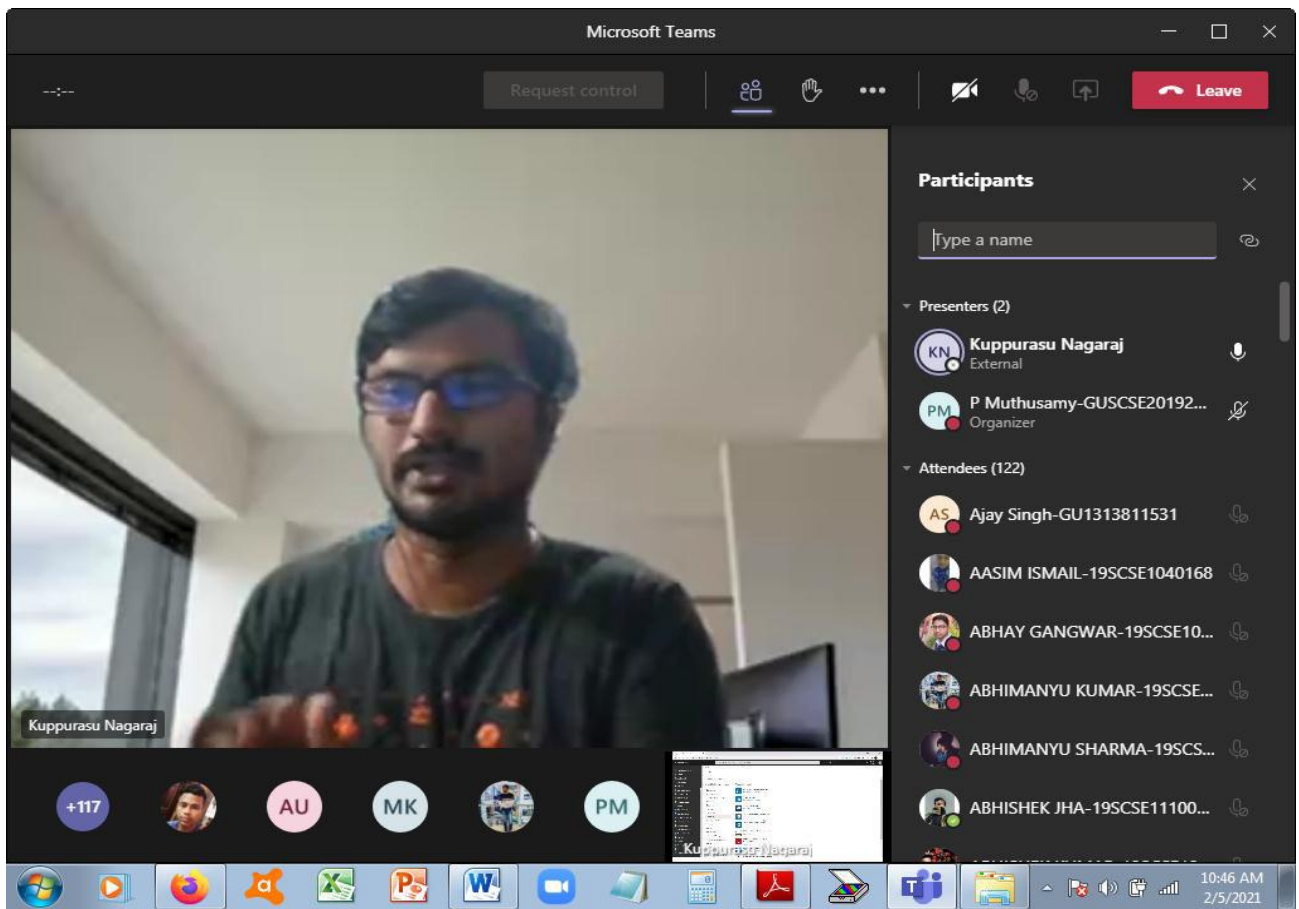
Microsoft Teams

--:--

Request control

Leave

Participants

Type a name

Presenters (2)

KN Kuppurasu Nagaraj
External

PM P Muthusamy-GUSCSE20192...
Organizer

Attendees (122)

AS Ajay Singh-GU1313811531

AASIM ISMAIL-19SCSE1040168

ABHAY GANGWAR-19SCSE10...

ABHIMANYU KUMAR-19SCSE...

ABHIMANYU SHARMA-19SCS...

ABHISHEK JHA-19SCSE11100...

Kuppurasu Nagaraj

+117 AU MK PM

Kuppurasu Nagaraj

10:46 AM
2/5/2021